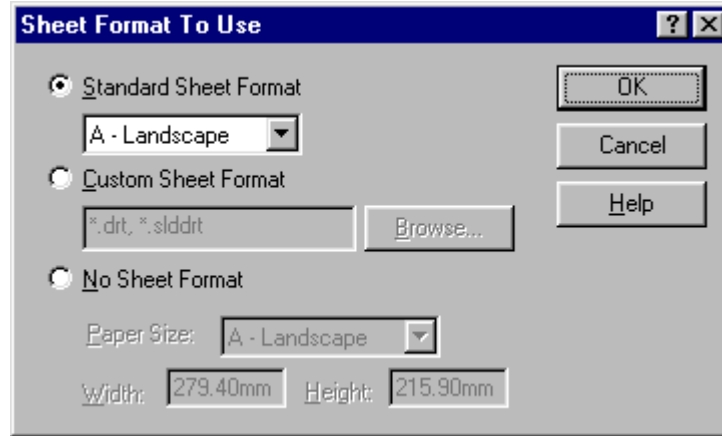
Sheet Format To Use

? X

Standard Sheet Format

A - Landscape

Custom Sheet Format

*.drt, *.slddrt

Browse...

No Sheet Format

Paper Size: A - Landscape

Width: 279.40mm Height: 215.90mm

OK

Cancel

Help